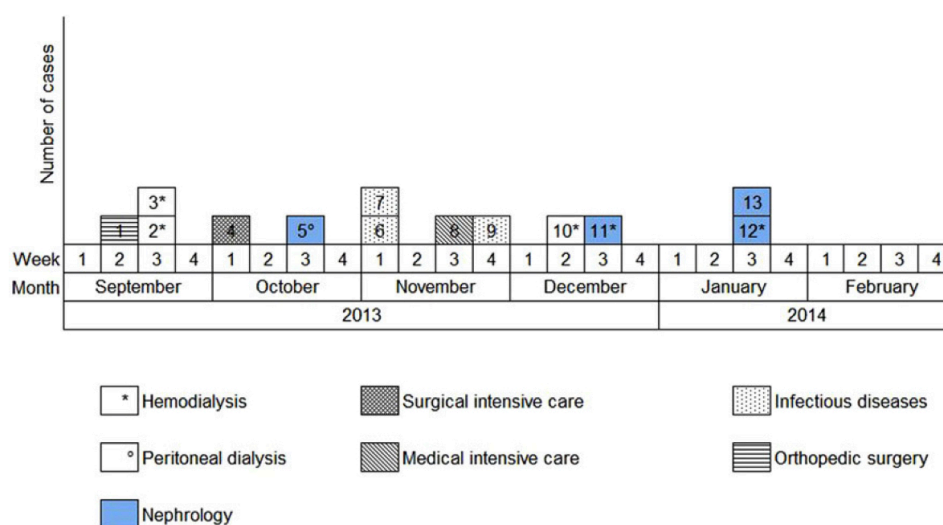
Number of cases

3*
1 2*
4
5°
7
6
8 9
10* 11*
13
12*

| Week | 1 | 2 | 3 | 4 | 1 | 2 | 3 | 4 | 1 | 2 | 3 | 4 | 1 | 2 | 3 | 4 | 1 | 2 | 3 | 4 | 1 | 2 | 3 | 4 |
|---|---|---|---|---|---|---|---|---|---|---|---|---|---|---|---|---|---|---|---|---|---|---|---|---|
| Month | September | | | | October | | | | November | | | | December | | | | January | | | | February | | | |
| | 2013 | | | | | | | | | | | | | | | | 2014 | | | | | | | |

* Hemodialysis
° Peritoneal dialysis
Nephrology
Surgical intensive care
Medical intensive care
Infectious diseases
Orthopedic surgery